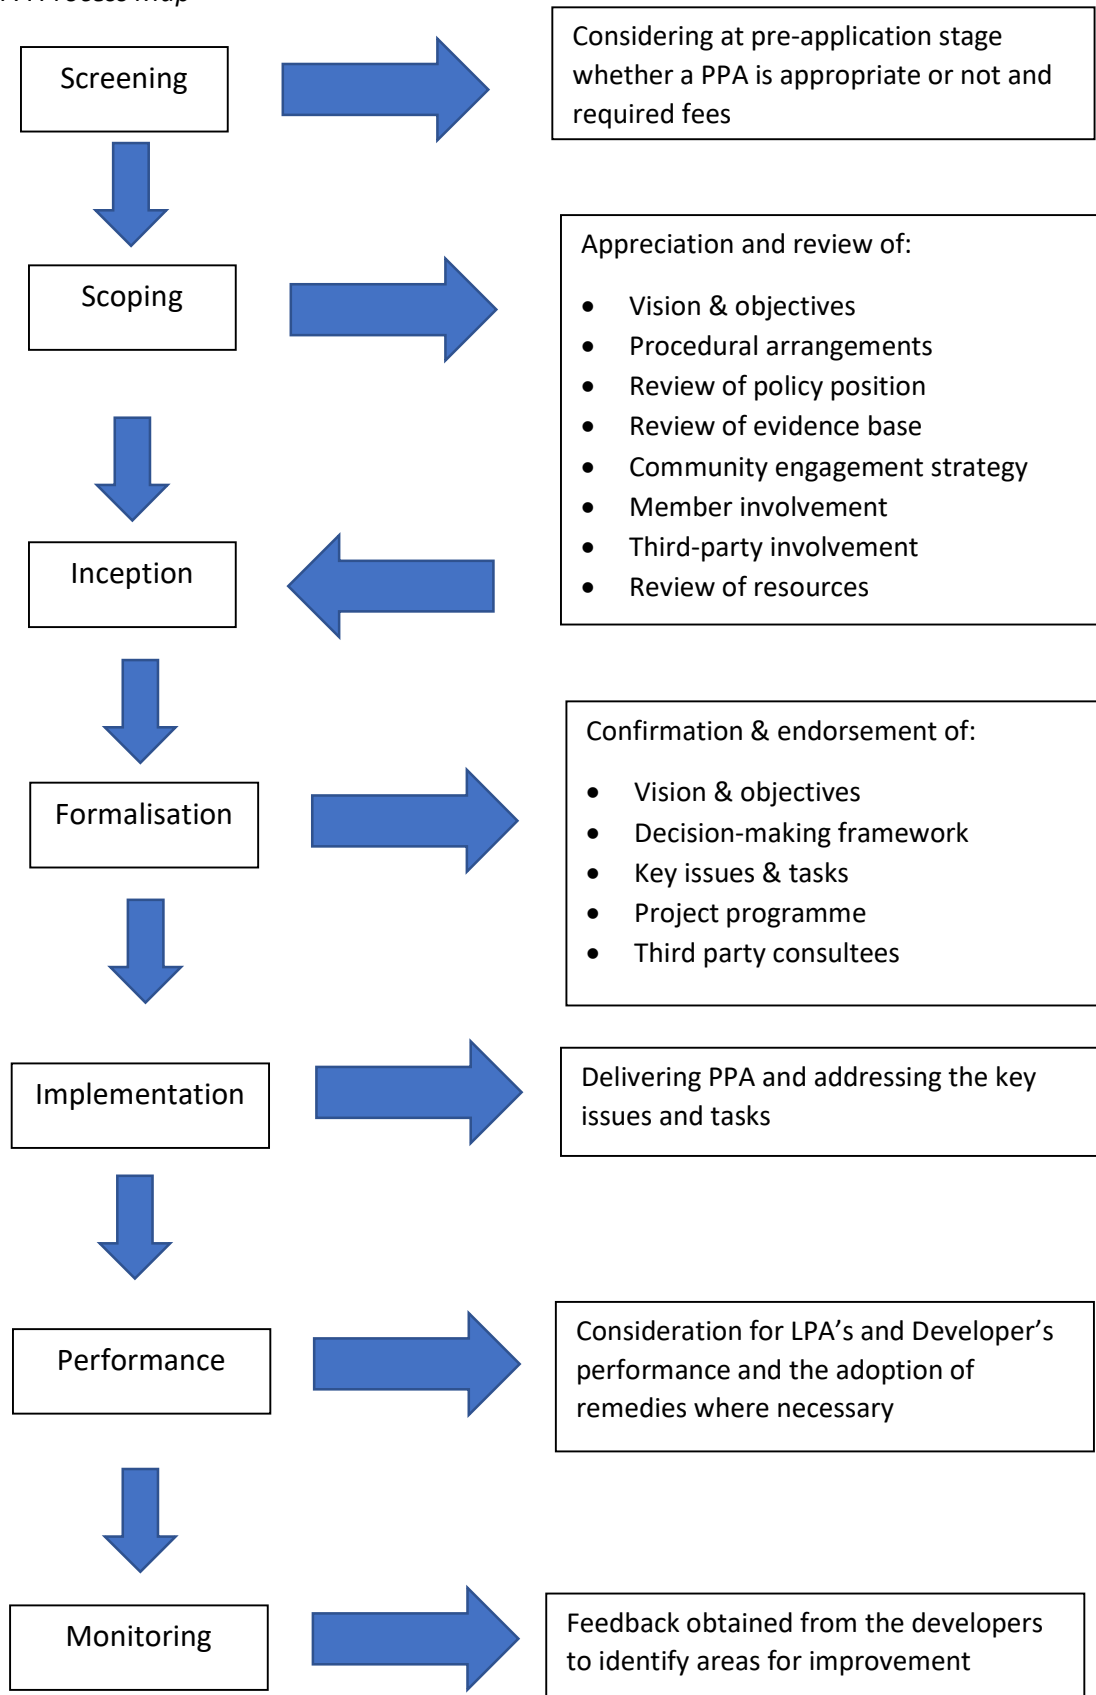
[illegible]

Screening

Considering at pre-application stage whether a PPA is appropriate or not and required fees

Scoping

Appreciation and review of:

- Vision & objectives
- Procedural arrangements
- Review of policy position
- Review of evidence base
- Community engagement strategy
- Member involvement
- Third-party involvement
- Review of resources

Inception

Formalisation

Confirmation & endorsement of:

- Vision & objectives
- Decision-making framework
- Key issues & tasks
- Project programme
- Third party consultees

Implementation

Delivering PPA and addressing the key issues and tasks

Performance

Consideration for LPA's and Developer's performance and the adoption of remedies where necessary

Monitoring

Feedback obtained from the developers to identify areas for improvement